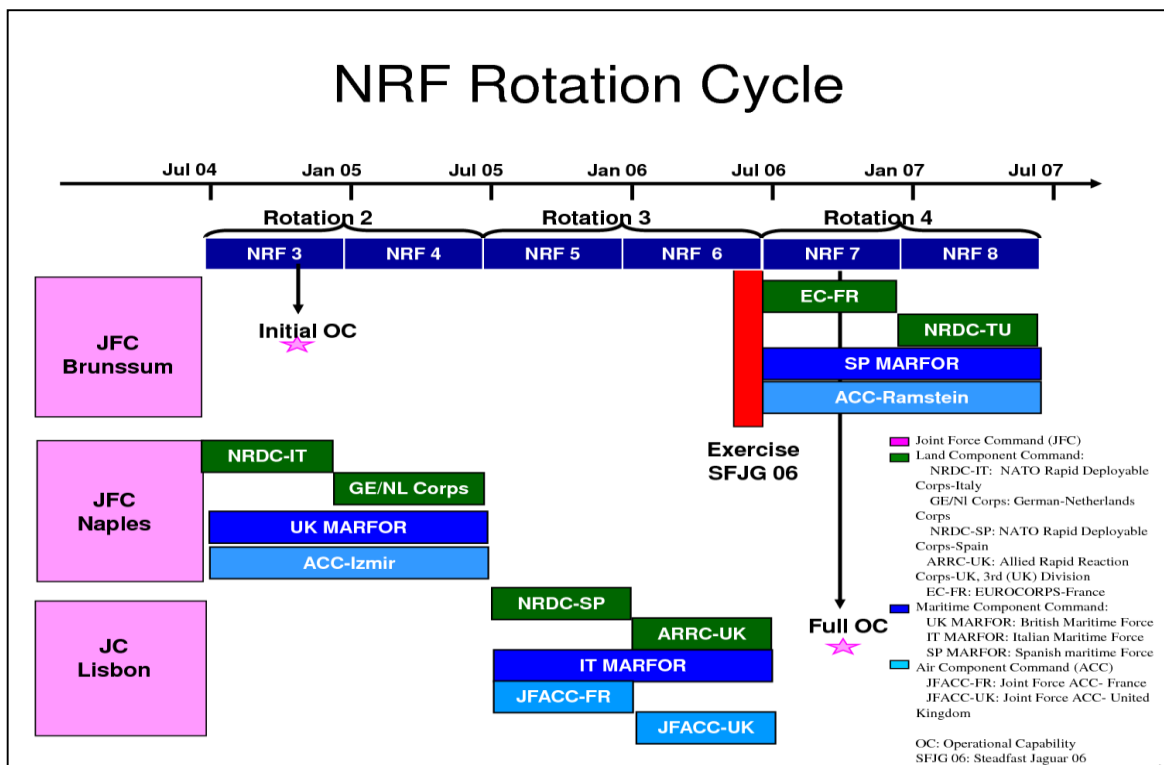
NRF Rotation Cycle

Jul 04
Jan 05
Jul 05
Jan 06
Jul 06
Jan 07
Jul 07

Rotation 2
Rotation 3
Rotation 4

NRF 3
NRF 4
NRF 5
NRF 6
NRF 7
NRF 8

Initial OC

JFC Brunssum

EC-FR
NRDC-TU
SP MARFOR
ACC-Ramstein

Exercise SFJG 06

JFC Naples

NRDC-IT
GE/NL Corps
UK MARFOR
ACC-Izmir

JC Lisbon

NRDC-SP
ARRC-UK
IT MARFOR
JFACC-FR
JFACC-UK

Full OC

Joint Force Command (JFC)
Land Component Command:
NRDC-IT: NATO Rapid Deployable Corps-Italy
GE/Nl Corps: German-Netherlands Corps
NRDC-SP: NATO Rapid Deployable Corps-Spain
ARRC-UK: Allied Rapid Reaction Corps-UK, 3rd (UK) Division
EC-FR: EUROCORPS-France
Maritime Component Command:
UK MARFOR: British Maritime Force
IT MARFOR: Italian Maritime Force
SP MARFOR: Spanish maritime Force
Air Component Command (ACC)
JFACC-FR: Joint Force ACC- France
JFACC-UK: Joint Force ACC- United Kingdom

OC: Operational Capability
SFJG 06: Steadfast Jaguar 06